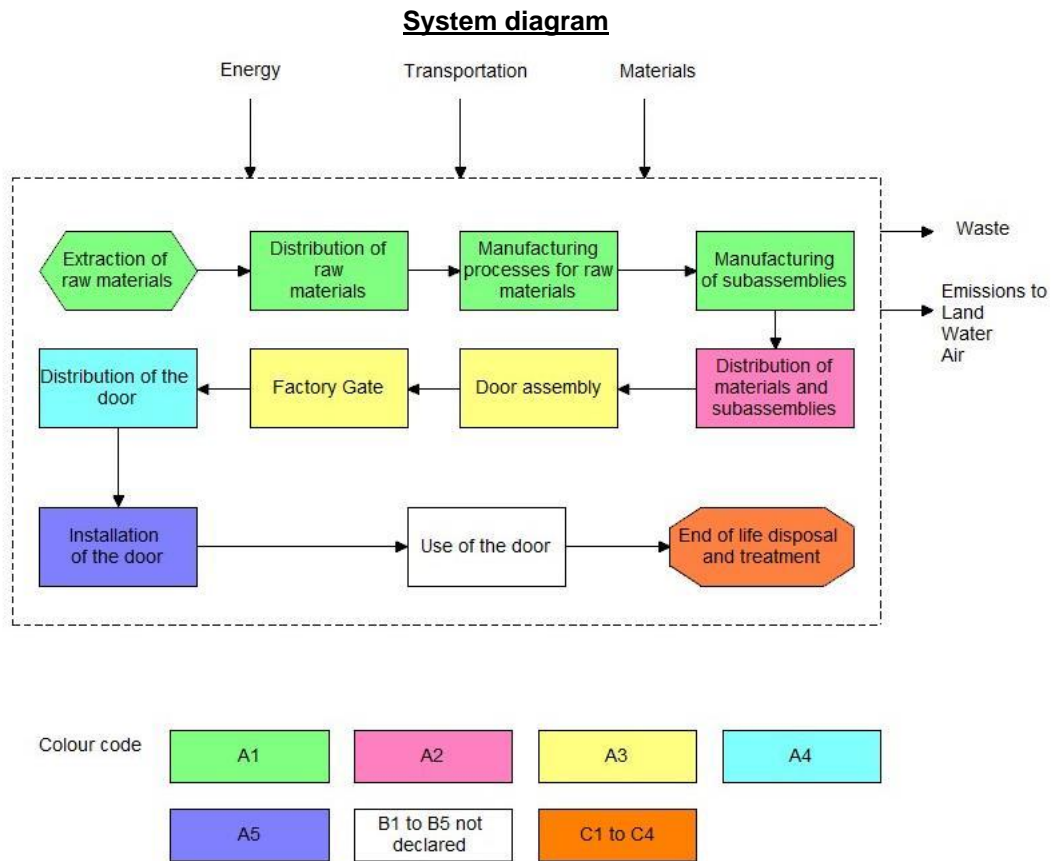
System diagram

Energy

Transportation

Materials

Extraction of raw materials

Distribution of raw materials

Manufacturing processes for raw materials

Manufacturing of subassemblies

Waste

Emissions to
Land
Water
Air

Distribution of materials and subassemblies

Door assembly

Factory Gate

Distribution of the door

Installation of the door

Use of the door

End of life disposal and treatment

Colour code

A1

A2

A3

A4

A5

B1 to B5 not declared

C1 to C4